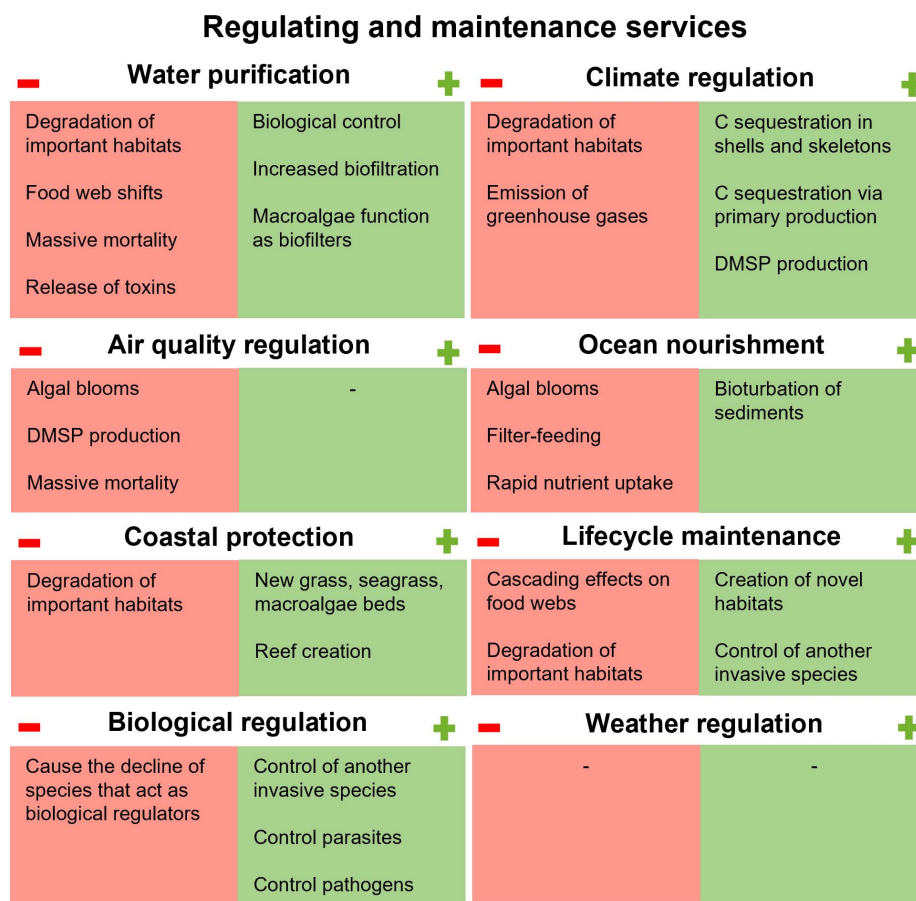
Regulating and maintenance services

Water purification

−

| − | + |
|---|---|
| Degradation of important habitats<br>Food web shifts<br>Massive mortality<br>Release of toxins | Biological control<br>Increased biofiltration<br>Macroalgae function as biofilters |

Climate regulation

| − | + |
|---|---|
| Degradation of important habitats<br>Emission of greenhouse gases | C sequestration in shells and skeletons<br>C sequestration via primary production<br>DMSP production |

Air quality regulation

| − | + |
|---|---|
| Algal blooms<br>DMSP production<br>Massive mortality | - |

Ocean nourishment

| − | + |
|---|---|
| Algal blooms<br>Filter-feeding<br>Rapid nutrient uptake | Bioturbation of sediments |

Coastal protection

| − | + |
|---|---|
| Degradation of important habitats | New grass, seagrass, macroalgae beds<br>Reef creation |

Lifecycle maintenance

| − | + |
|---|---|
| Cascading effects on food webs<br>Degradation of important habitats | Creation of novel habitats<br>Control of another invasive species |

Biological regulation

| − | + |
|---|---|
| Cause the decline of species that act as biological regulators | Control of another invasive species<br>Control parasites<br>Control pathogens |

Weather regulation

| − | + |
|---|---|
| - | - |